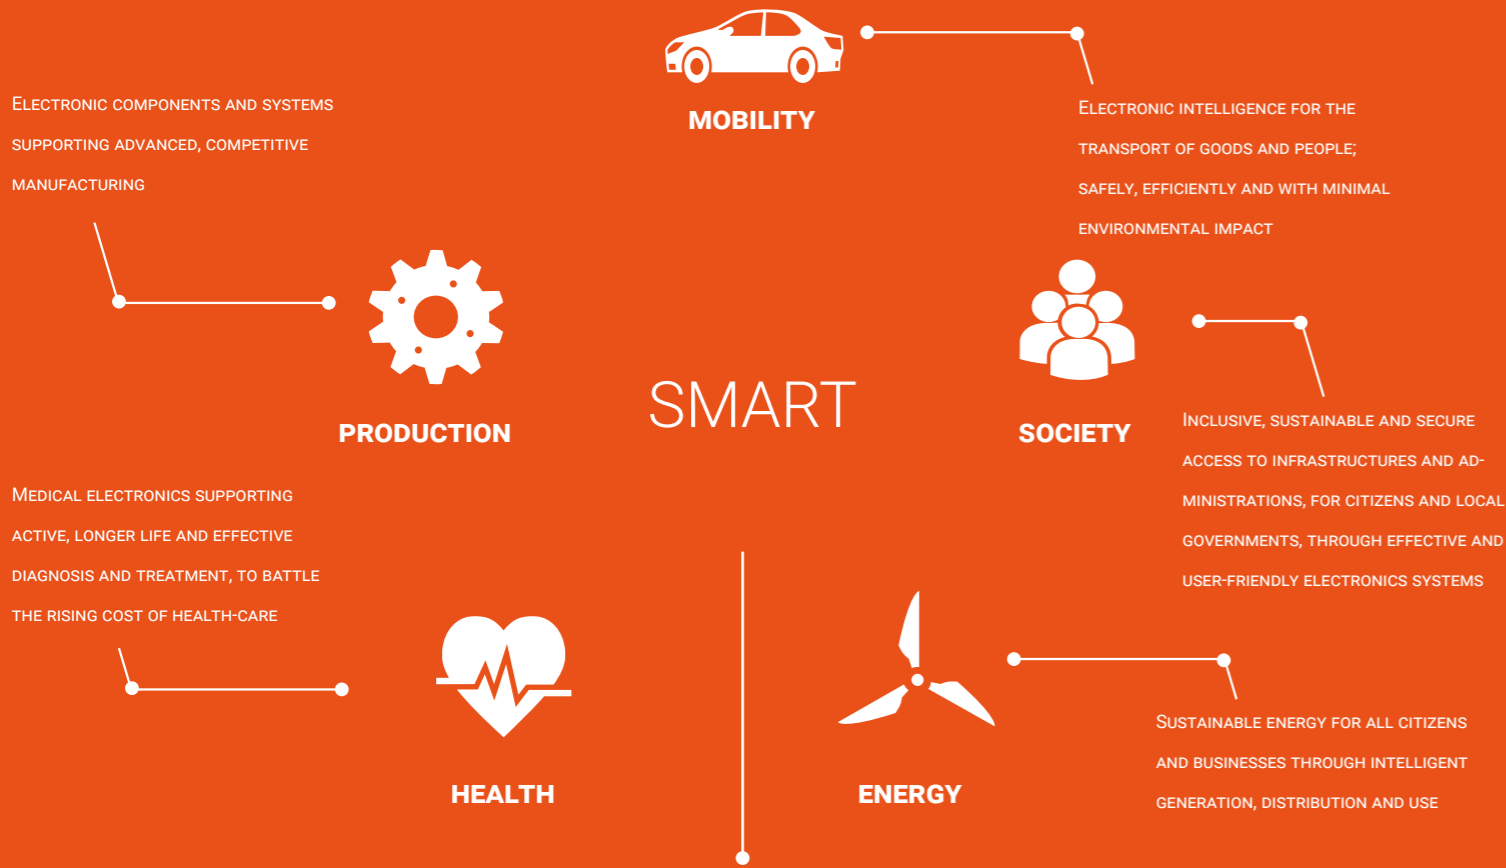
MOBILITY

Electronic intelligence for the transport of goods and people; safely, efficiently and with minimal environmental impact

Electronic components and systems supporting advanced, competitive manufacturing

PRODUCTION

SMART

SOCIETY

Inclusive, sustainable and secure access to infrastructures and administrations, for citizens and local governments, through effective and user-friendly electronics systems

Medical electronics supporting active, longer life and effective diagnosis and treatment, to battle the rising cost of health-care

HEALTH

ENERGY

Sustainable energy for all citizens and businesses through intelligent generation, distribution and use